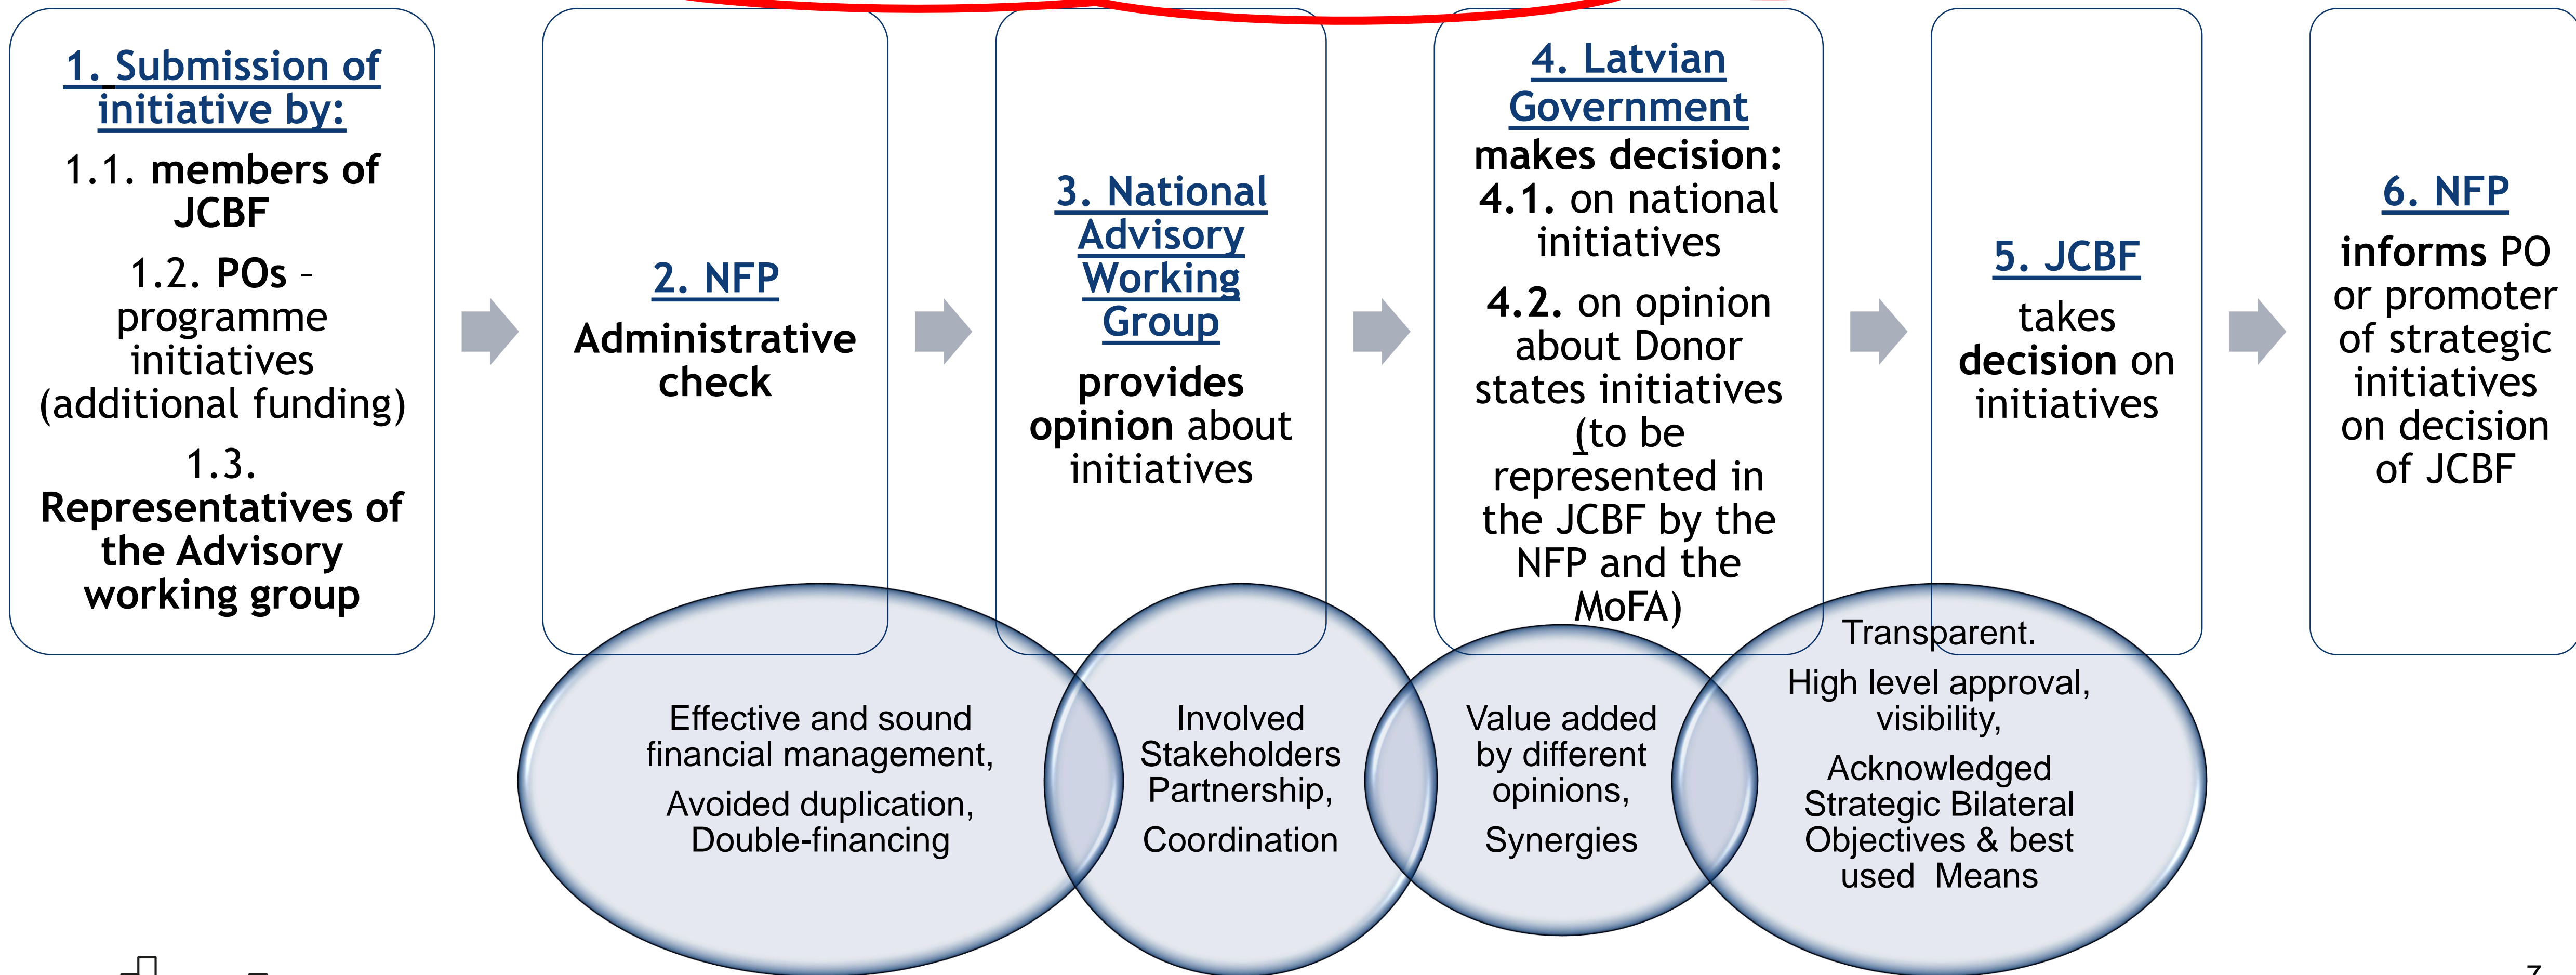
1. Submission of initiative by:

1.1. members of JCBF

1.2. POs – programme initiatives (additional funding)

1.3. Representatives of the Advisory working group

2. NFP

Administrative check

3. National Advisory Working Group

provides opinion about initiatives

4. Latvian Government

makes decision:

4.1. on national initiatives

4.2. on opinion about Donor states initiatives (to be represented in the JCBF by the NFP and the MoFA)

5. JCBF

takes decision on initiatives

6. NFP

informs PO or promoter of strategic initiatives on decision of JCBF

Effective and sound financial management,

Avoided duplication, Double-financing

Involved Stakeholders Partnership,

Coordination

Value added by different opinions,

Synergies

Transparent.

High level approval, visibility,

Acknowledged Strategic Bilateral Objectives & best used Means

7